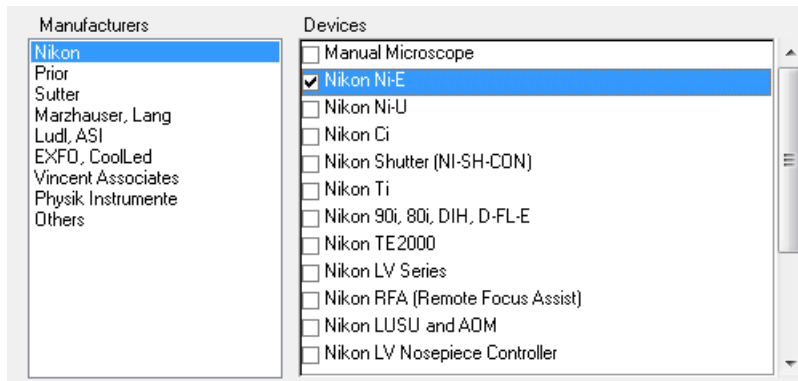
Manufacturers

Nikon
Prior
Sutter
Marzhauser, Lang
Ludl, ASI
EXFO, CoolLed
Vincent Associates
Physik Instrumente
Others

Devices

Manual Microscope
Nikon Ni-E
Nikon Ni-U
Nikon Ci
Nikon Shutter (NI-SH-CON)
Nikon Ti
Nikon 90i, 80i, DIH, D-FL-E
Nikon TE2000
Nikon LV Series
Nikon RFA (Remote Focus Assist)
Nikon LUSU and AOM
Nikon LV Nosepiece Controller